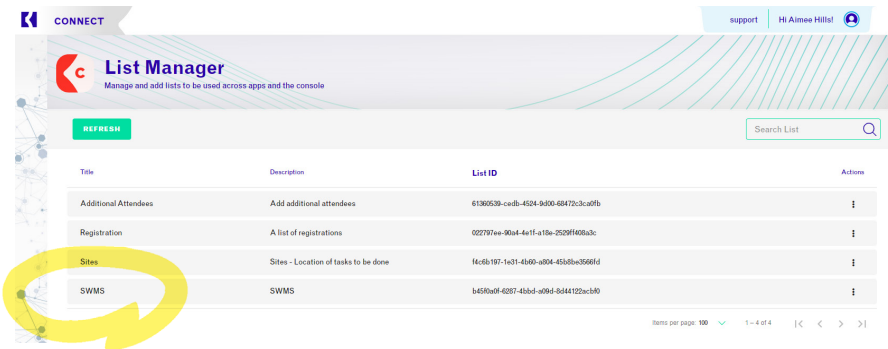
CONNECT

support | Hi Aimee Hills!

List Manager
Manage and add lists to be used across apps and the console

REFRESH

Search List

| Title | Description | List ID | Actions |
|---|---|---|---|
| Additional Attendees | Add additional attendees | 61360539-cedb-4524-9d00-68472c3ca0fb | ⋮ |
| Registration | A list of registrations | 022797ee-90a4-4e1f-a18e-2529ff408a3c | ⋮ |
| Sites | Sites - Location of tasks to be done | f4c6b197-1e31-4b60-a804-45b8be3566fd | ⋮ |
| SWMS | SWMS | b45f0a0f-6287-4bbd-a09d-8d44122acbf0 | ⋮ |

Items per page: 100   1 – 4 of 4